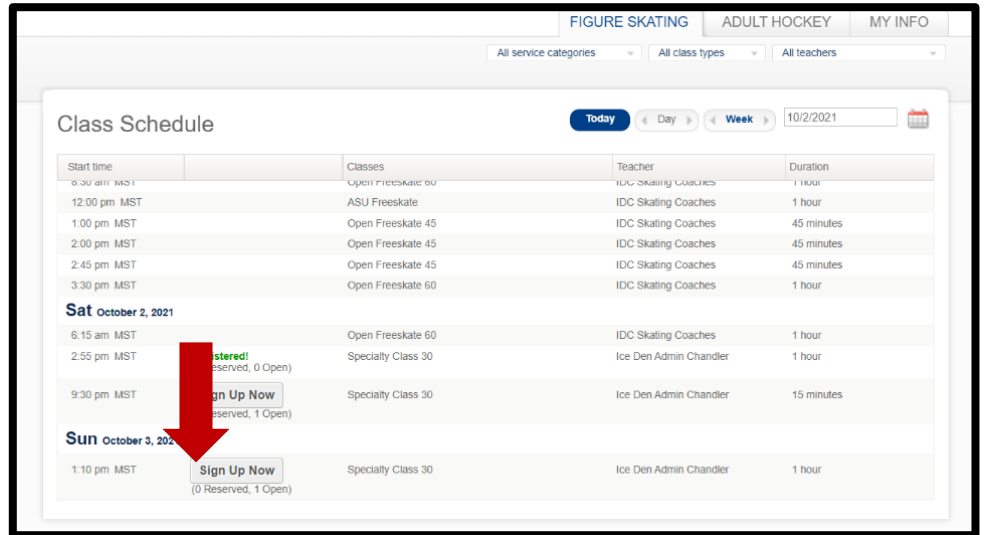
FIGURE SKATING | ADULT HOCKEY | MY INFO

All service categories
All class types
All teachers

Class Schedule

Today | Day | Week | 10/2/2021

| Start time | | Classes | Teacher | Duration |
|---|---|---|---|---|
| 8:30 am MST | | Open Freeskate 60 | IDC Skating Coaches | 1 hour |
| 12:00 pm MST | | ASU Freeskate | IDC Skating Coaches | 1 hour |
| 1:00 pm MST | | Open Freeskate 45 | IDC Skating Coaches | 45 minutes |
| 2:00 pm MST | | Open Freeskate 45 | IDC Skating Coaches | 45 minutes |
| 2:45 pm MST | | Open Freeskate 45 | IDC Skating Coaches | 45 minutes |
| 3:30 pm MST | | Open Freeskate 60 | IDC Skating Coaches | 1 hour |

Sat October 2, 2021

| | | | | |
|---|---|---|---|---|
| 6:15 am MST | | Open Freeskate 60 | IDC Skating Coaches | 1 hour |
| 2:55 pm MST | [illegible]stered! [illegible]eserved, 0 Open) | Specialty Class 30 | Ice Den Admin Chandler | 1 hour |
| 9:30 pm MST | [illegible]n Up Now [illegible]Reserved, 1 Open) | Specialty Class 30 | Ice Den Admin Chandler | 15 minutes |

Sun October 3, 20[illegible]

| | | | | |
|---|---|---|---|---|
| 1:10 pm MST | Sign Up Now (0 Reserved, 1 Open) | Specialty Class 30 | Ice Den Admin Chandler | 1 hour |